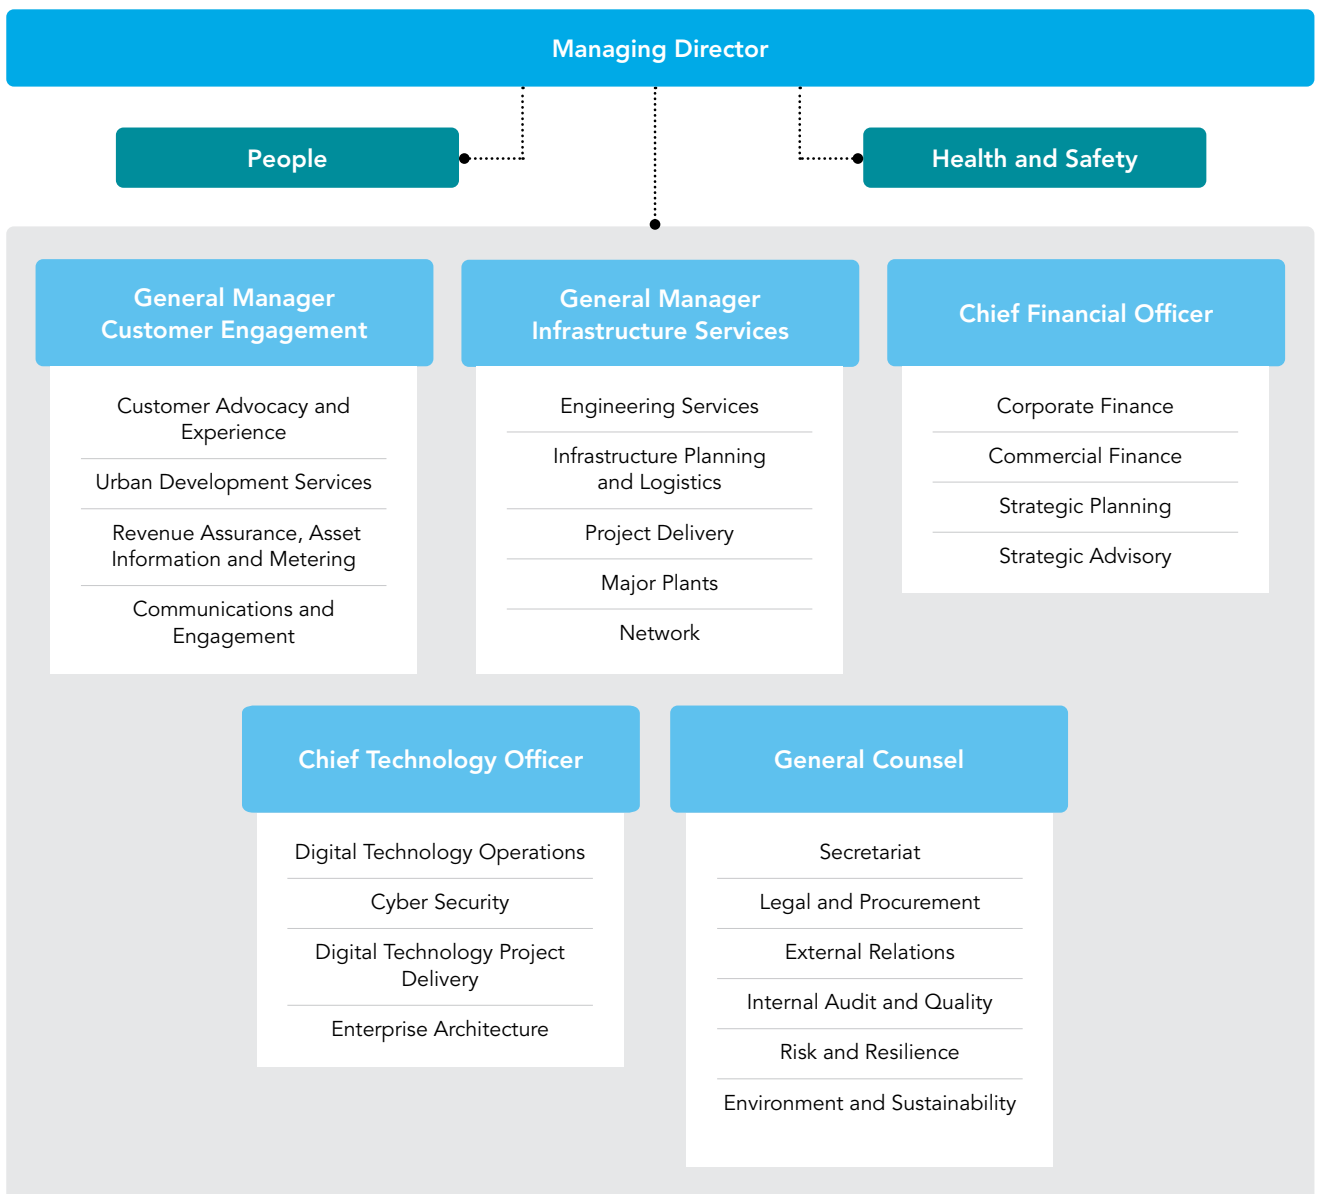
Managing Director

People

Health and Safety

General Manager Customer Engagement

Customer Advocacy and Experience

Urban Development Services

Revenue Assurance, Asset Information and Metering

Communications and Engagement

General Manager Infrastructure Services

Engineering Services

Infrastructure Planning and Logistics

Project Delivery

Major Plants

Network

Chief Financial Officer

Corporate Finance

Commercial Finance

Strategic Planning

Strategic Advisory

Chief Technology Officer

Digital Technology Operations

Cyber Security

Digital Technology Project Delivery

Enterprise Architecture

General Counsel

Secretariat

Legal and Procurement

External Relations

Internal Audit and Quality

Risk and Resilience

Environment and Sustainability